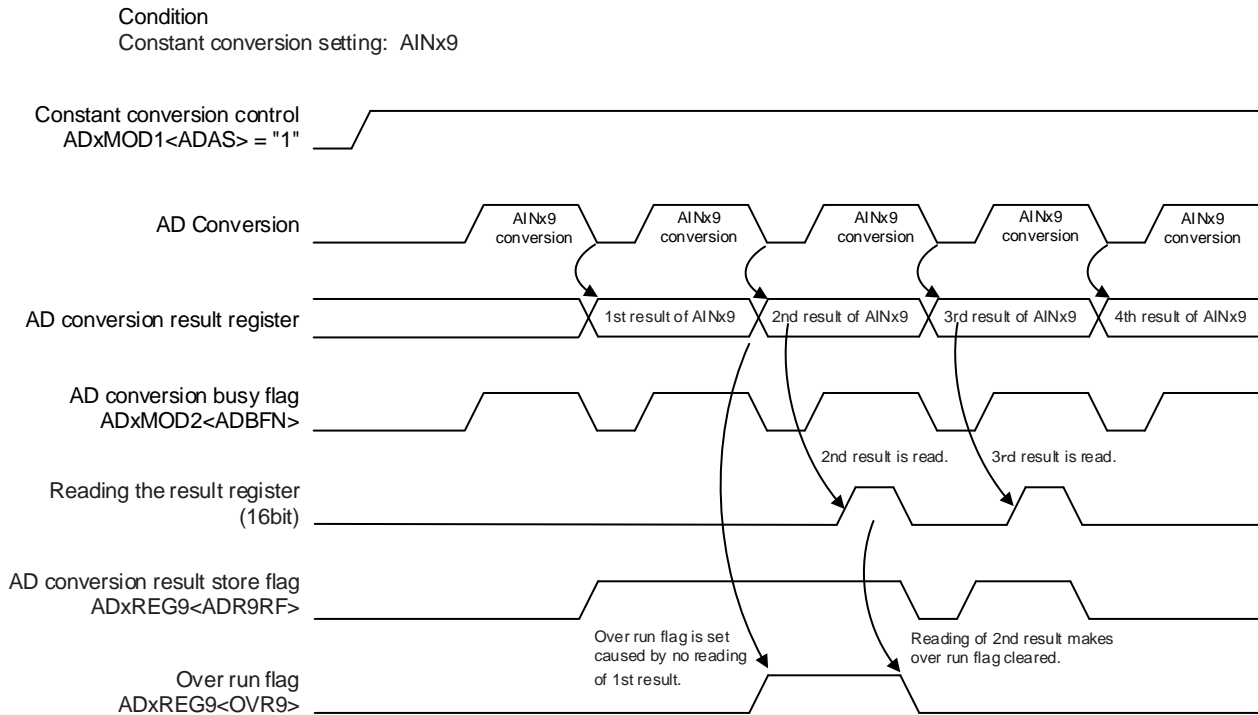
Condition
Constant conversion setting: AINx9

Constant conversion control
ADxMOD1<ADAS> = "1"

AD Conversion

AINx9 conversion

AINx9 conversion

AINx9 conversion

AINx9 conversion

AINx9 conversion

AD conversion result register

1st result of AINx9

2nd result of AINx9

3rd result of AINx9

4th result of AINx9

AD conversion busy flag
ADxMOD2<ADBFN>

2nd result is read.

3rd result is read.

Reading the result register
(16bit)

AD conversion result store flag
ADxREG9<ADR9RF>

Over run flag is set caused by no reading of 1st result.

Reading of 2nd result makes over run flag cleared.

Over run flag
ADxREG9<OVR9>